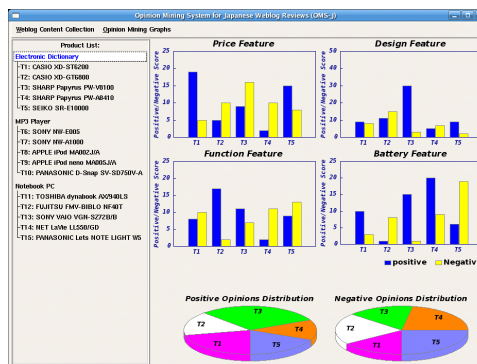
Opinion Mining System for Japanese Weblog Reviews (OMS-J)

Weblog Content Collection   Opinion Mining Graphs

Product List:

Electronic Dictionary
T1: CASIO XD-ST6200
T2: CASIO XD-GT6800
T3: SHARP Papyrus PW-V8100
T4: SHARP Papyrus PW-A8410
T5: SEIKO SR-E10000

MP3 Player
T6: SONY NW-E005
T7: SONY NW-A1000
T8: APPLE iPod MA002J/A
T9: APPLE iPod nano MA005J/A
T10: PANASONIC D-Snap SV-SD750V-A

Notebook PC
T11: TOSHIBA dynabook AX/940LS
T12: FUJITSU FMV-BIBLO NF40T
T13: SONY VAIO VGN-SZ72B/B
T14: NET LaVie LL550/GD
T15: PANASONIC Lets NOTE LIGHT W5

Price Feature
Positive/Negative Score
T1 T2 T3 T4 T5

Design Feature
Positive/Negative Score
T1 T2 T3 T4 T5

Function Feature
Positive/Negative Score
T1 T2 T3 T4 T5

Battery Feature
Positive/Negative Score
T1 T2 T3 T4 T5

positive   Negativ

Positive Opinions Distribution
T1 T2 T3 T4 T5

Negative Opinions Distribution
T1 T2 T3 T4 T5